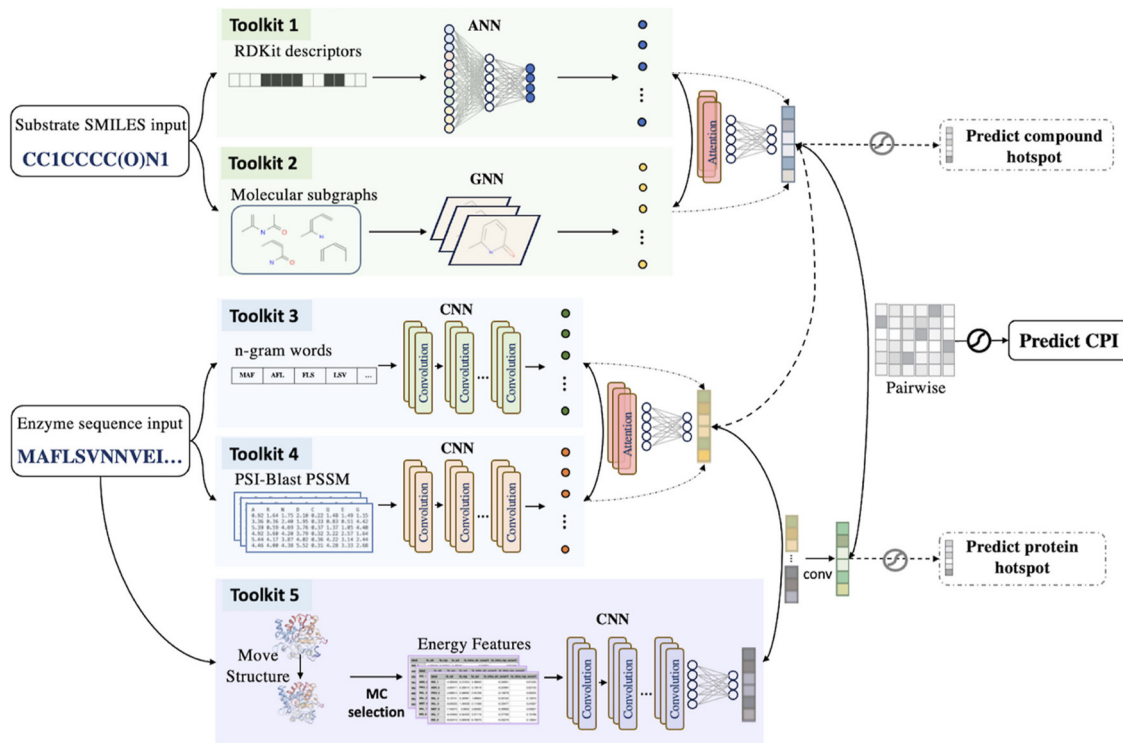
Toolkit 1

RDKit descriptors

ANN

Substrate SMILES input

CC1CCCC(O)N1

Toolkit 2

Molecular subgraphs

GNN

Attention

Predict compound hotspot

Toolkit 3

n-gram words

MAF AFL FLS LSV ...

CNN

Convolution Convolution ... Convolution

Pairwise

Predict CPI

Enzyme sequence input

MAFLSVNNVEI...

Toolkit 4

PSI-Blast PSSM

CNN

Convolution Convolution ... Convolution

Attention

conv

Predict protein hotspot

Toolkit 5

Move Structure

MC selection

Energy Features

CNN

Convolution Convolution ... Convolution